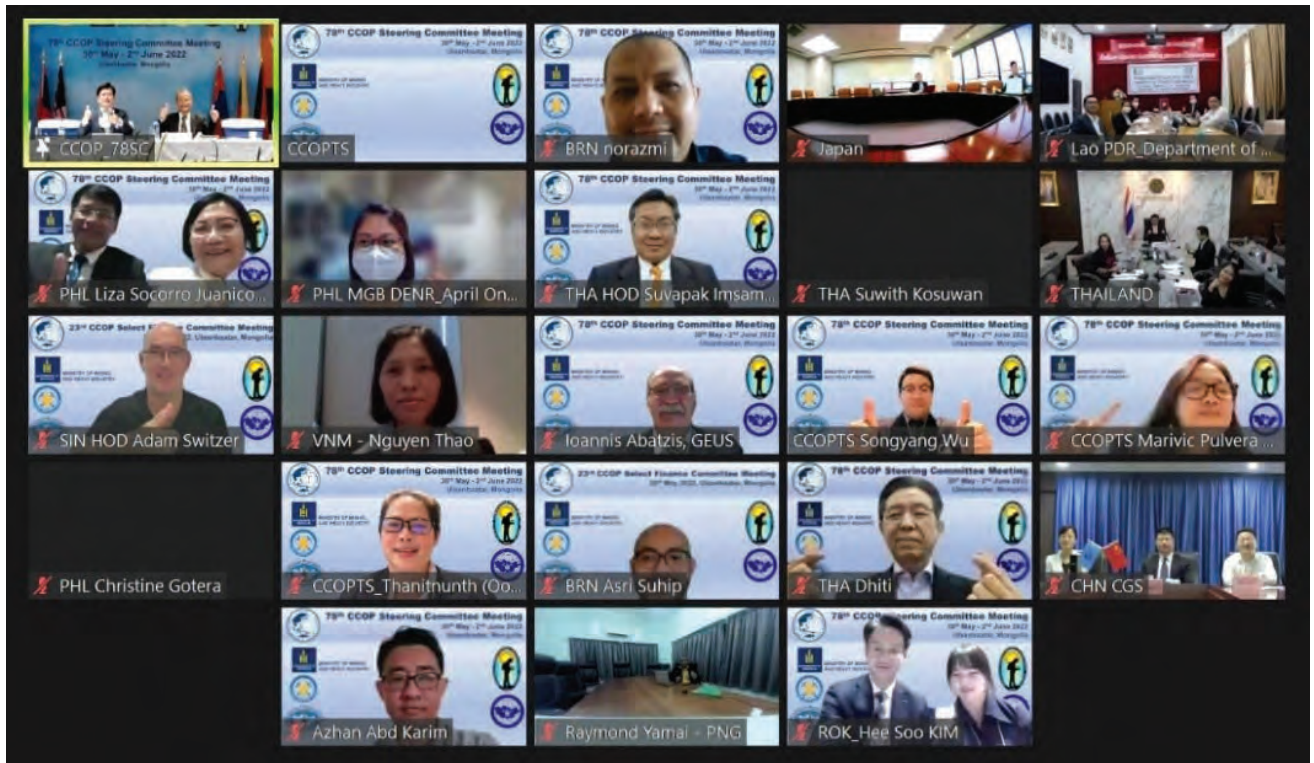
78th CCOP Steering Committee Meeting
30th May - 2nd June 2022
Ulaanbaatar, Mongolia
CCOP_78SC

78th CCOP Steering Committee Meeting
30th May - 2nd June 2022
Ulaanbaatar, Mongolia
MINISTRY OF MINING AND HEAVY INDUSTRY
CCOPTS

78th CCOP Steering Committee Meeting
BRN norazmi

Japan

Lao PDR_Department of ...

78th CCOP Steering Committee Meeting
PHL Liza Socorro Juanico...

PHL MGB DENR_April On...

78th CCOP Steering Committee Meeting
THA HOD Suvapak Imsam...

THA Suwith Kosuwan

THAILAND

23rd CCOP Select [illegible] Committee Meeting
SIN HOD Adam Switzer

VNM - Nguyen Thao

78th CCOP Steering Committee Meeting
Ioannis Abatzis, GEUS

78th CCOP Steering Committee Meeting
CCOPTS Songyang Wu

78th CCOP Steering Committee Meeting
CCOPTS Marivic Pulvera ...

PHL Christine Gotera

78th CCOP Steering Committee Meeting
CCOPTS_Thanitnunth (Oo...

23rd CCOP Select Finance Committee Meeting
BRN Asri Suhip

78th CCOP Steering Committee Meeting
THA Dhiti

CHN CGS

78th CCOP Steering Committee Meeting
Azhan Abd Karim

Raymond Yamai - PNG

78th CCOP Steering Committee Meeting
ROK_Hee Soo KIM